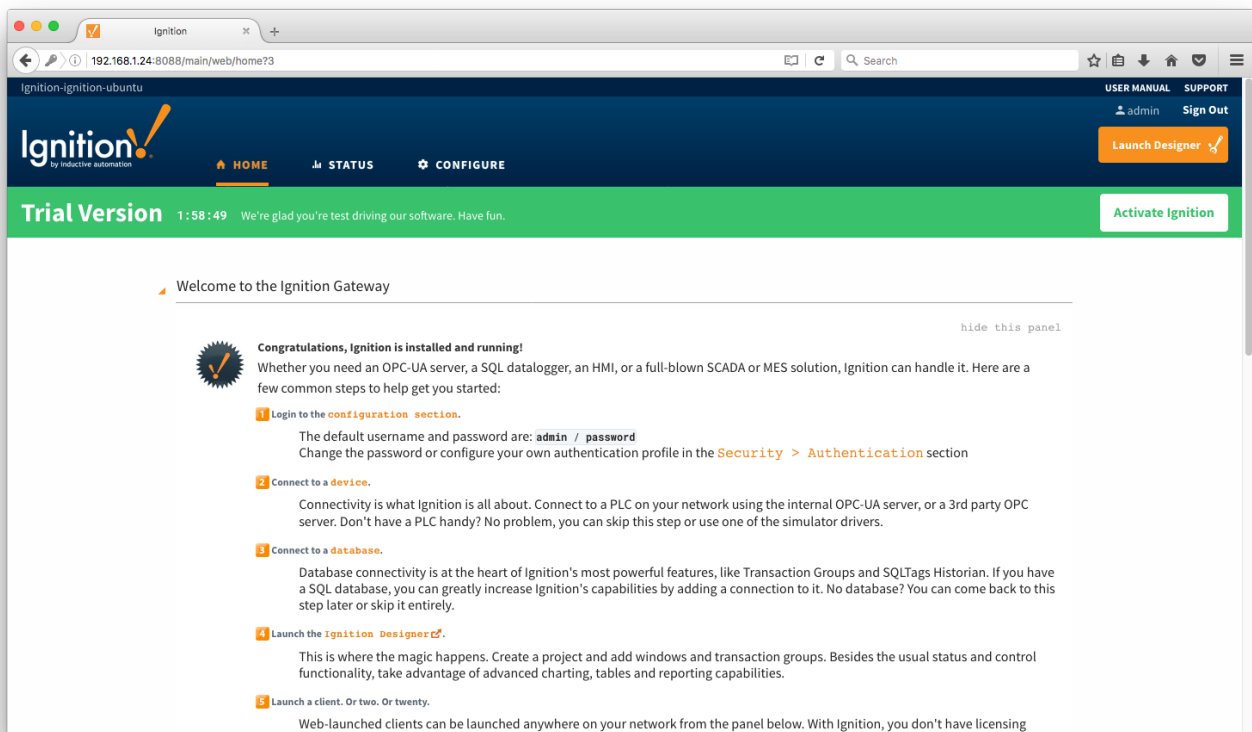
Ignition

192.168.1.24:8088/main/web/home?3

Search

Ignition-ignition-ubuntu

USER MANUAL SUPPORT

admin Sign Out

Ignition by inductive automation

Launch Designer

HOME STATUS CONFIGURE

Trial Version 1:58:49 We're glad you're test driving our software. Have fun.

Activate Ignition

Welcome to the Ignition Gateway

hide this panel

Congratulations, Ignition is installed and running!

Whether you need an OPC-UA server, a SQL datalogger, an HMI, or a full-blown SCADA or MES solution, Ignition can handle it. Here are a few common steps to help get you started:

1 Login to the configuration section.

The default username and password are: admin / password
Change the password or configure your own authentication profile in the Security > Authentication section

2 Connect to a device.

Connectivity is what Ignition is all about. Connect to a PLC on your network using the internal OPC-UA server, or a 3rd party OPC server. Don't have a PLC handy? No problem, you can skip this step or use one of the simulator drivers.

3 Connect to a database.

Database connectivity is at the heart of Ignition's most powerful features, like Transaction Groups and SQLTags Historian. If you have a SQL database, you can greatly increase Ignition's capabilities by adding a connection to it. No database? You can come back to this step later or skip it entirely.

4 Launch the Ignition Designer.

This is where the magic happens. Create a project and add windows and transaction groups. Besides the usual status and control functionality, take advantage of advanced charting, tables and reporting capabilities.

5 Launch a client. Or two. Or twenty.

Web-launched clients can be launched anywhere on your network from the panel below. With Ignition, you don't have licensing